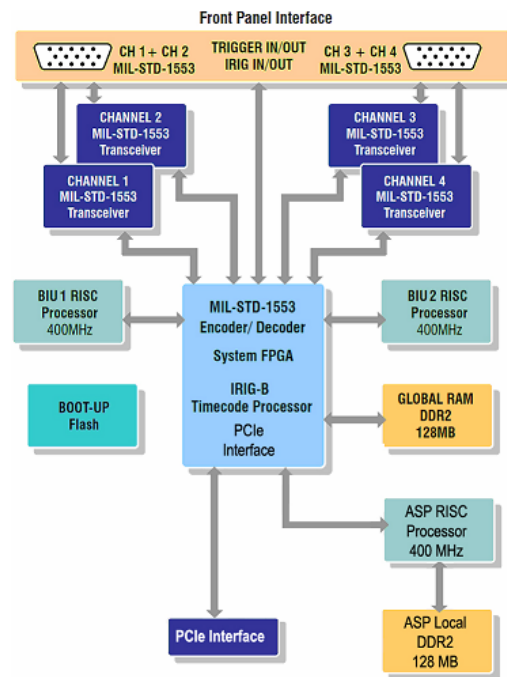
Front Panel Interface

CH 1 + CH 2
MIL-STD-1553

TRIGGER IN/OUT
IRIG IN/OUT

CH 3 + CH 4
MIL-STD-1553

CHANNEL 2
MIL-STD-1553
Transceiver

CHANNEL 3
MIL-STD-1553
Transceiver

CHANNEL 1
MIL-STD-1553
Transceiver

CHANNEL 4
MIL-STD-1553
Transceiver

BIU 1 RISC
Processor
400MHz

MIL-STD-1553
Encoder/ Decoder

System FPGA

IRIG-B
Timecode Processor

PCIe
Interface

BIU 2 RISC
Processor
400MHz

BOOT-UP
Flash

GLOBAL RAM
DDR2
128MB

ASP RISC
Processor
400 MHz

PCIe Interface

ASP Local
DDR2
128 MB